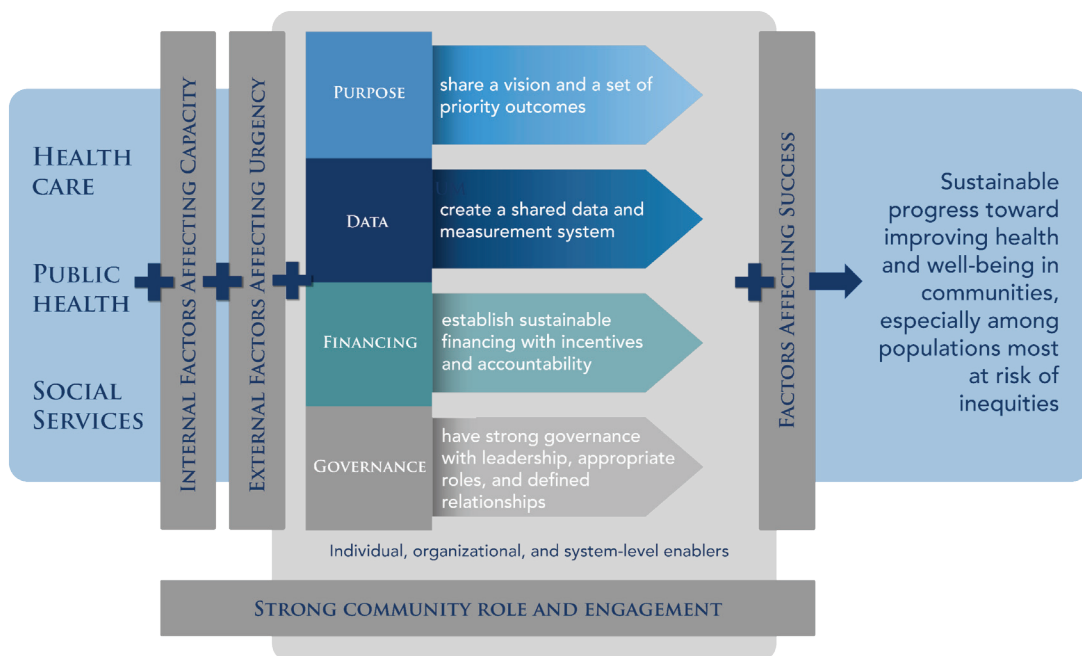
Health care

Public health

Social Services

Internal Factors Affecting Capacity

External Factors Affecting Urgency

Purpose

share a vision and a set of priority outcomes

Data

create a shared data and measurement system

Financing

establish sustainable financing with incentives and accountability

Governance

have strong governance with leadership, appropriate roles, and defined relationships

Individual, organizational, and system-level enablers

Factors Affecting Success

Sustainable progress toward improving health and well-being in communities, especially among populations most at risk of inequities

Strong community role and engagement